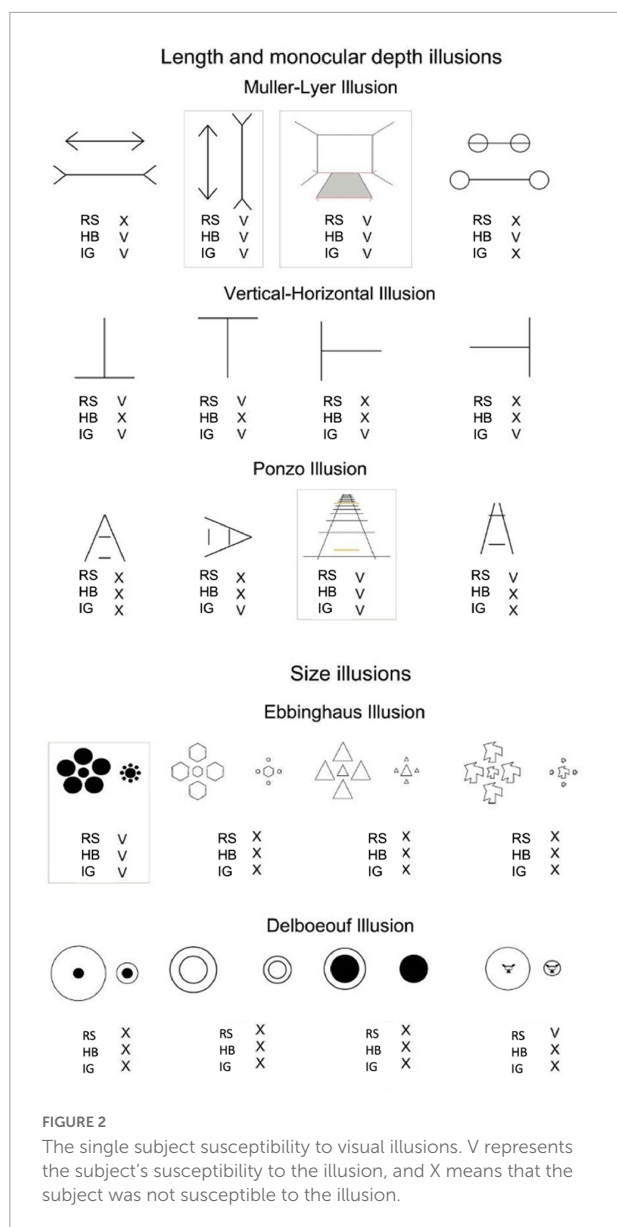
Length and monocular depth illusions

Muller-Lyer Illusion

RS X
HB V
IG V

RS V
HB V
IG V

RS V
HB V
IG V

RS X
HB V
IG X

Vertical-Horizontal Illusion

RS V
HB X
IG V

RS V
HB X
IG V

RS X
HB X
IG V

RS X
HB X
IG V

Ponzo Illusion

RS X
HB X
IG X

RS X
HB X
IG V

RS V
HB V
IG V

RS V
HB X
IG X

Size illusions

Ebbinghaus Illusion

RS V
HB V
IG V

RS X
HB X
IG X

RS X
HB X
IG X

RS X
HB X
IG X

Delboeouf Illusion

RS X
HB X
IG X

RS X
HB X
IG X

RS X
HB X
IG X

RS V
HB X
IG X

FIGURE 2

The single subject susceptibility to visual illusions. V represents the subject's susceptibility to the illusion, and X means that the subject was not susceptible to the illusion.